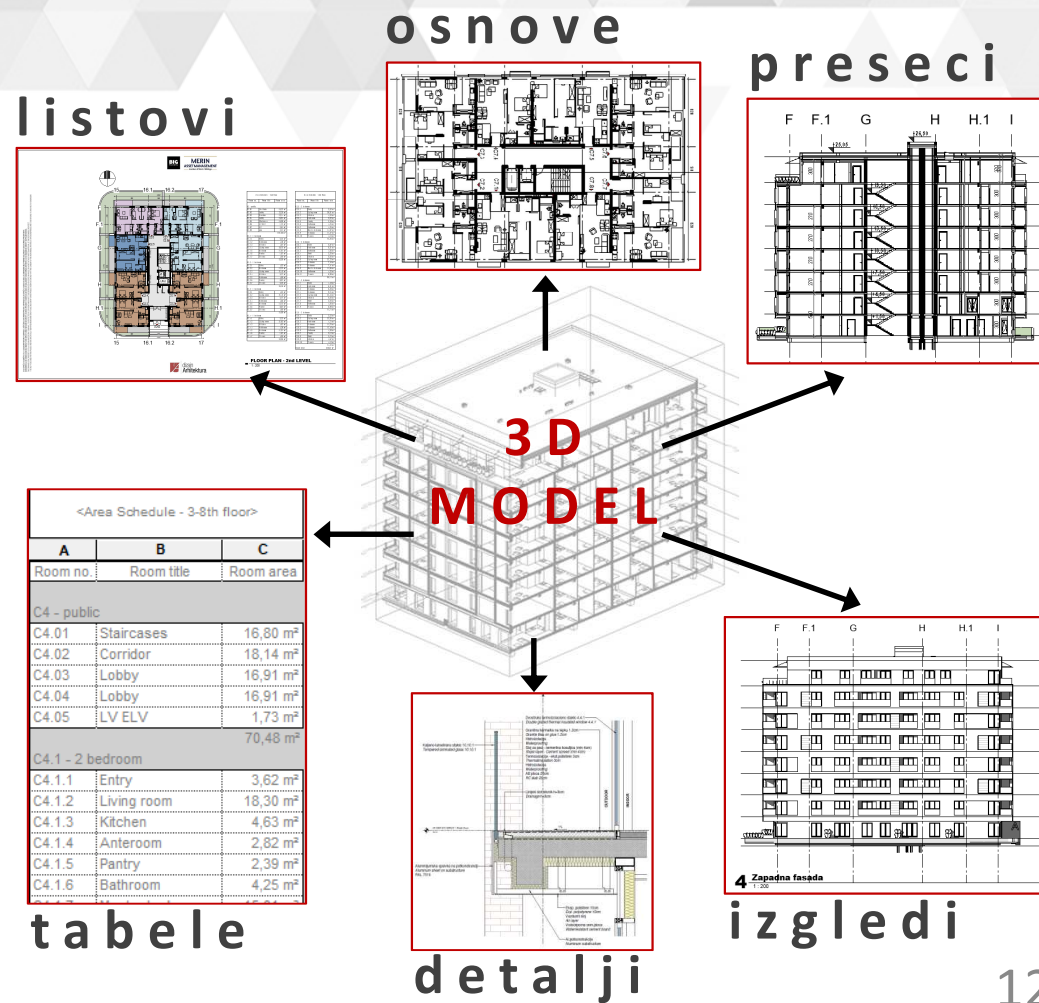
osnove

preseci

listovi

MERIN

FLOOR PLAN - 2nd LEVEL

F F.1 G H H.1 I

3D MODEL

<Area Schedule - 3-8th floor>

| A | B | C |
|---|---|---|
| Room no. | Room title | Room area |
| C4 - public | | |
| C4.01 | Staircases | 16,80 m² |
| C4.02 | Corridor | 18,14 m² |
| C4.03 | Lobby | 16,91 m² |
| C4.04 | Lobby | 16,91 m² |
| C4.05 | LV ELV | 1,73 m² |
| | | 70,48 m² |
| C4.1 - 2 bedroom | | |
| C4.1.1 | Entry | 3,62 m² |
| C4.1.2 | Living room | 18,30 m² |
| C4.1.3 | Kitchen | 4,63 m² |
| C4.1.4 | Anteroom | 2,82 m² |
| C4.1.5 | Pantry | 2,39 m² |
| C4.1.6 | Bathroom | 4,25 m² |

F F.1 G H H.1 I

4 Zapadna fasada
1 : 200

tabele

izgledi

detalji

12